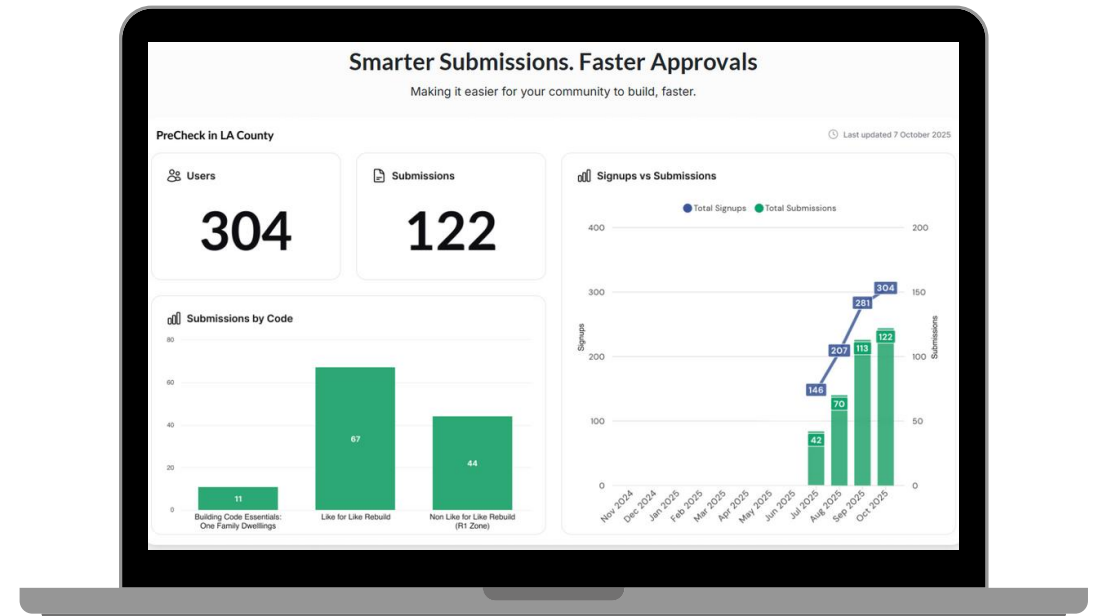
Smarter Submissions. Faster Approvals

Making it easier for your community to build, faster.

PreCheck in LA County

Last updated 7 October 2025

Users

304

Submissions

122

Signups vs Submissions

Total Signups Total Submissions

400 300 200 100 0

Signups

200 150 100 50 0

Submissions

146 207 281 304

42 70 113 122

Nov 2024 Dec 2024 Jan 2025 Feb 2025 Mar 2025 Apr 2025 May 2025 Jun 2025 Jul 2025 Aug 2025 Sep 2025 Oct 2025

Submissions by Code

80 60 40 20 0

11

67

44

Building Code Essentials: One Family Dwellings

Like for Like Rebuild

Non Like for Like Rebuild (R1 Zone)